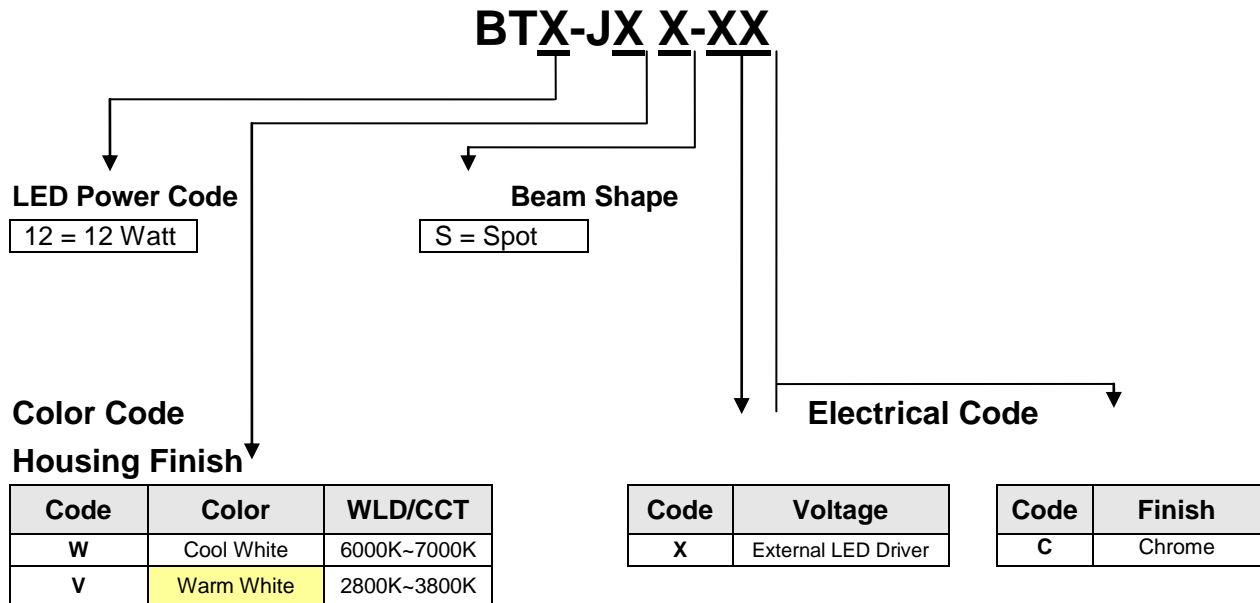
BTX-JX X-XX

LED Power Code

12 = 12 Watt

Beam Shape

S = Spot

Color Code

Housing Finish

Electrical Code

| Code | Color | WLD/CCT |
|---|---|---|
| W | Cool White | 6000K~7000K |
| V | Warm White | 2800K~3800K |

| Code | Voltage |
|---|---|
| X | External LED Driver |

| Code | Finish |
|---|---|
| C | Chrome |